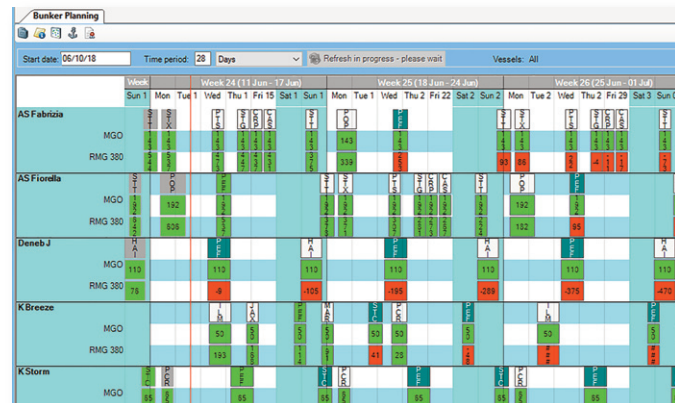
Bunker Planning

Start date: 06/10/18

Time period: 28 Days

Refresh in progress - please wait

Vessels: All

| Week | Week 24 (11 Jun - 17 Jun) | Week 25 (18 Jun - 24 Jun) | Week 26 (25 Jun - 01 Jul) |
|---|---|---|---|
| Sun 1 Mon Tue 1 | Wed Thu 1 Fri 15 Sat 1 Sun 1 | Mon Tue 1 Wed Thu 2 Fri 22 Sat 2 Sun 2 | Mon Tue 2 Wed Thu 2 Fri 29 Sat 3 Sun |

AS Fabrizia
MGO 143
RMG 380 339 93 86 -4

AS Fiorella
MGO 192 192
RMG 380 606 132 55

Deneb J
MGO 113 113 113 113 113
RMG 380 75 -9 -105 -195 -289 -375 -470

K Breeze
MGO 50 50 50
RMG 380 193 41 25

K Storm
MGO 65 65 65